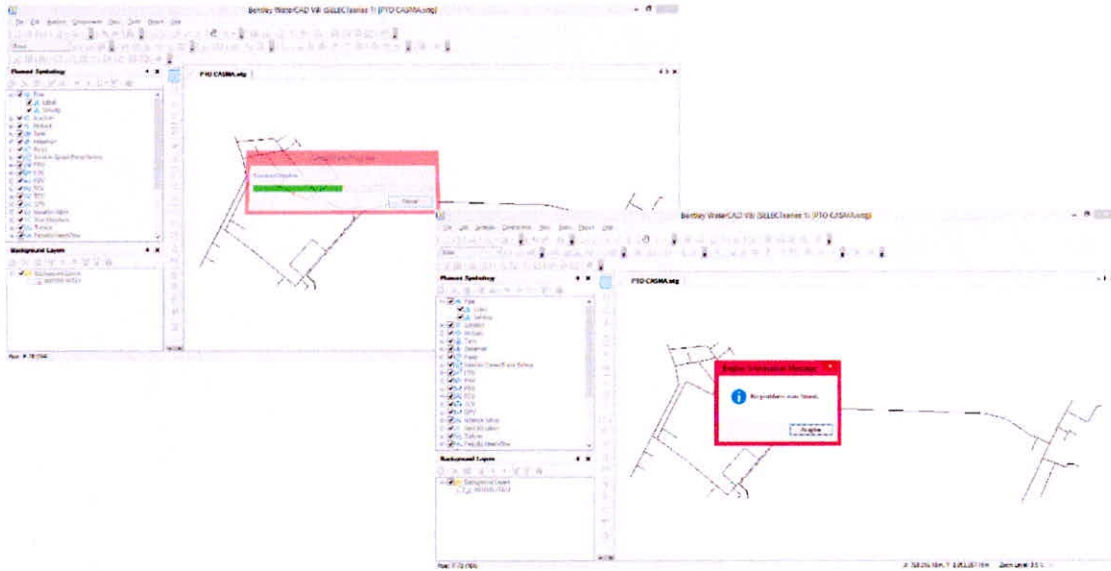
Bentley WaterCAD V8i (SELECTseries 1) [PTO CASMA.wtg]

File Edit Analysis Components View Tools Report Help

Element Symbology

Pipe
Label
Velocity
Junction
Hydrant
Tank
Reservoir
Pump
Variable Speed Pump Battery
PRV
PSV
PBV
FCV
TCV
GPV
Isolation Valve
Spot Elevation
Turbine
Periodic Head-Flow

Background Layers

Background Layers

PTO CASMA.wtg

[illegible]

Cancel

Bentley WaterCAD V8i (SELECTseries 1) [PTO CASMA.wtg]

File Edit Analysis Components View Tools Report Help

Element Symbology

Pipe
Label
Velocity
Junction
Hydrant
Tank
Reservoir
Pump
Variable Speed Pump Battery
PRV
PSV
PBV
FCV
TCV
GPV
Isolation Valve
Spot Elevation
Turbine
Periodic Head-Flow

Background Layers

Background Layers

PTO CASMA.wtg

Bentley Information Message

No problems were found.

Aceptar

Pan: F:72 (%)

X: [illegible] Y: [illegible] Zoom Level: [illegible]